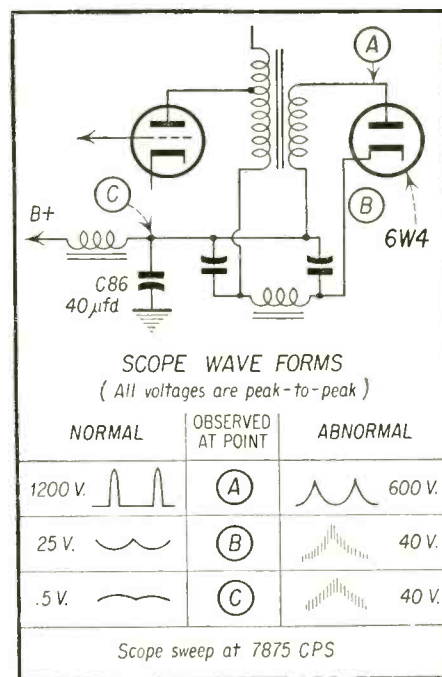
A

C

B

B+

6W4

C86
40 $\mu$fd

SCOPE WAVE FORMS
( All voltages are peak-to-peak )

| NORMAL | OBSERVED AT POINT | ABNORMAL |
|---|---|---|
| 1200 V. | A | 600 V. |
| 25 V. | B | 40 V. |
| .5 V. | C | 40 V. |

Scope sweep at 7875 CPS